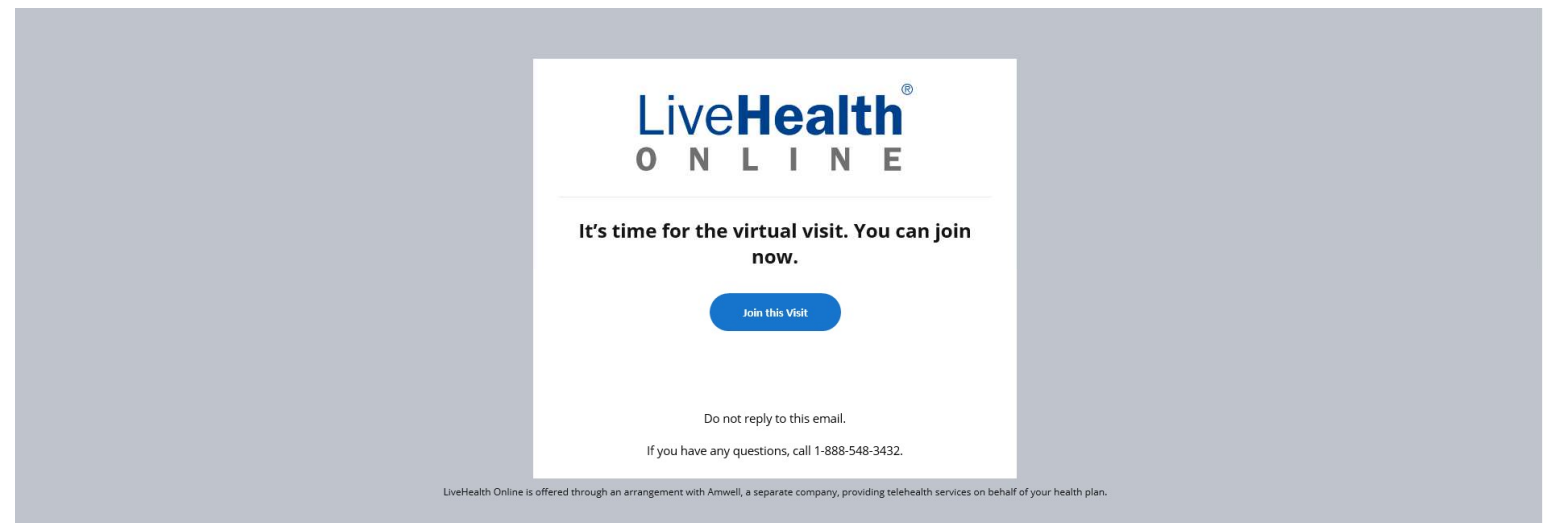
LiveHealth®
ONLINE

It’s time for the virtual visit. You can join now.

Join this Visit

Do not reply to this email.

If you have any questions, call 1-888-548-3432.

LiveHealth Online is offered through an arrangement with Amwell, a separate company, providing telehealth services on behalf of your health plan.